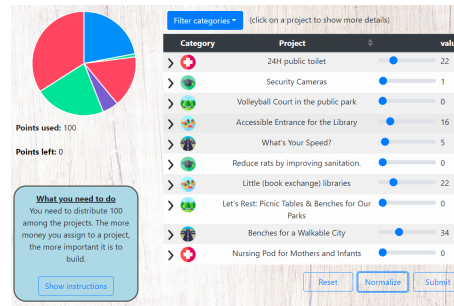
Points used: 100

Points left: 0

What you need to do
You need to distribute 100 among the projects. The more money you assign to a project, the more important it is to build.

Show instructions

Filter categories (click on a project to show more details)

| Category | Project | valu |
|---|---|---|
| | 24H public toilet | 22 |
| | Security Cameras | 1 |
| | Volleyball Court in the public park | 0 |
| | Accessible Entrance for the Library | 16 |
| | What's Your Speed? | 5 |
| | Reduce rats by improving sanitation. | 0 |
| | Little (book exchange) libraries | 22 |
| | Let's Rest: Picnic Tables & Benches for Our Parks | 0 |
| | Benches for a Walkable City | 34 |
| | Nursing Pod for Mothers and Infants | 0 |

Reset Normalize Submit